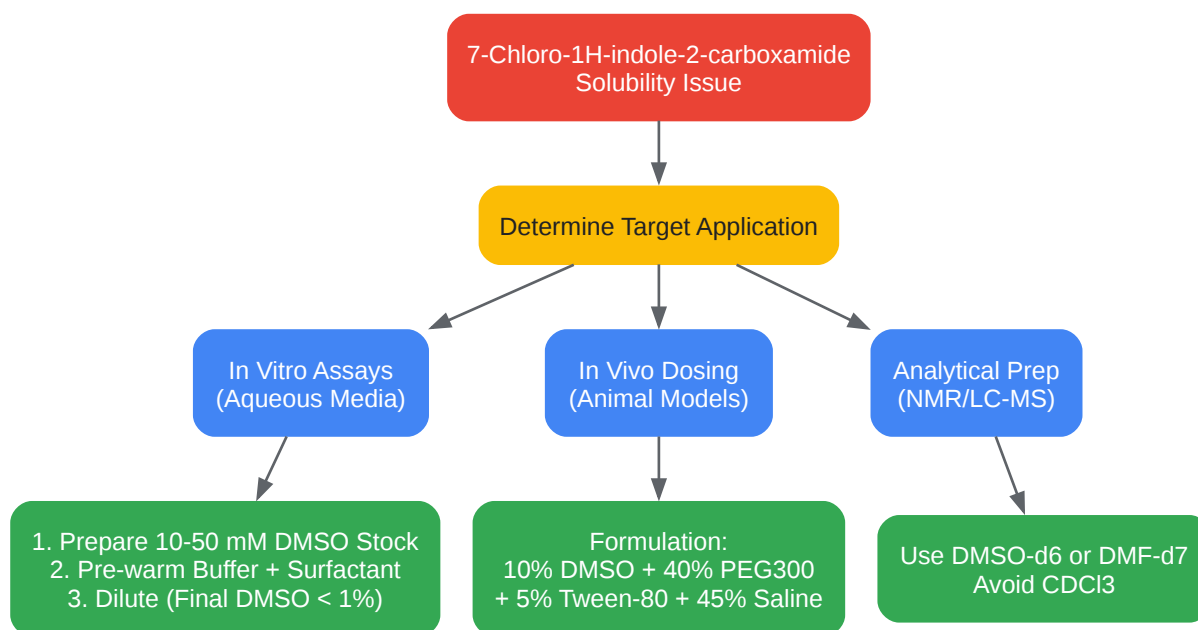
7-Chloro-1H-indole-2-carboxamide
Solubility Issue

Determine Target Application

In Vitro Assays
(Aqueous Media)

In Vivo Dosing
(Animal Models)

Analytical Prep
(NMR/LC-MS)

1. Prepare 10-50 mM DMSO Stock
2. Pre-warm Buffer + Surfactant
3. Dilute (Final DMSO < 1%)

Formulation:
10% DMSO + 40% PEG300
+ 5% Tween-80 + 45% Saline

Use DMSO-d6 or DMF-d7
Avoid CDCl3